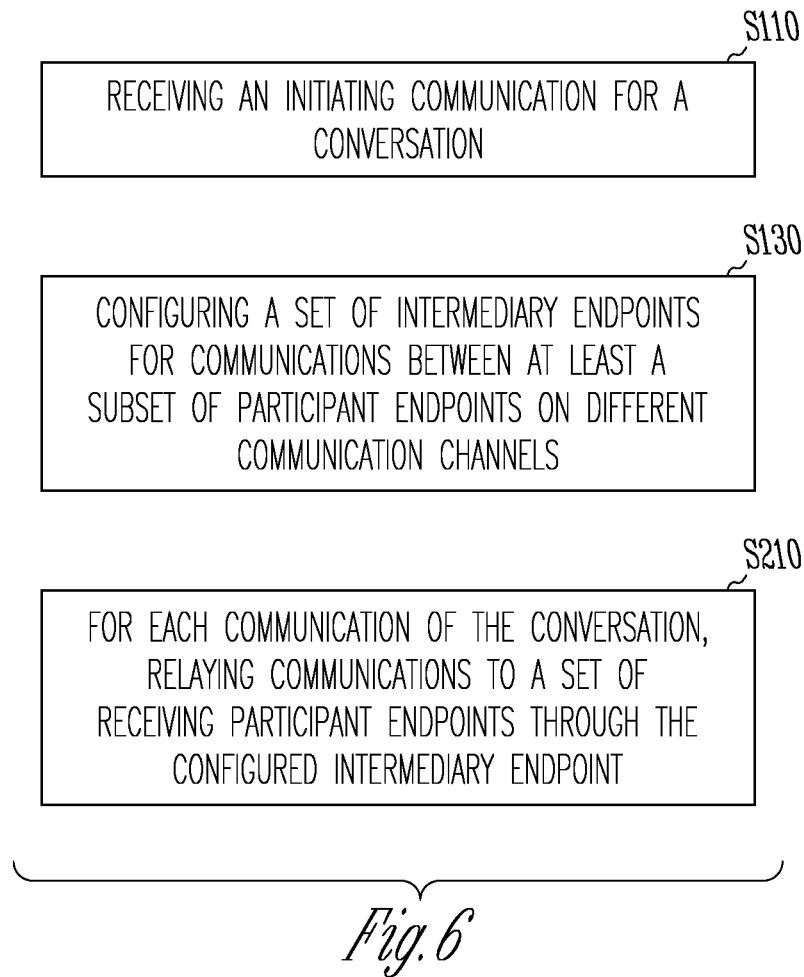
S110

RECEIVING AN INITIATING COMMUNICATION FOR A CONVERSATION

S130

CONFIGURING A SET OF INTERMEDIARY ENDPOINTS FOR COMMUNICATIONS BETWEEN AT LEAST A SUBSET OF PARTICIPANT ENDPOINTS ON DIFFERENT COMMUNICATION CHANNELS

S210

FOR EACH COMMUNICATION OF THE CONVERSATION, RELAYING COMMUNICATIONS TO A SET OF RECEIVING PARTICIPANT ENDPOINTS THROUGH THE CONFIGURED INTERMEDIARY ENDPOINT

Fig.6